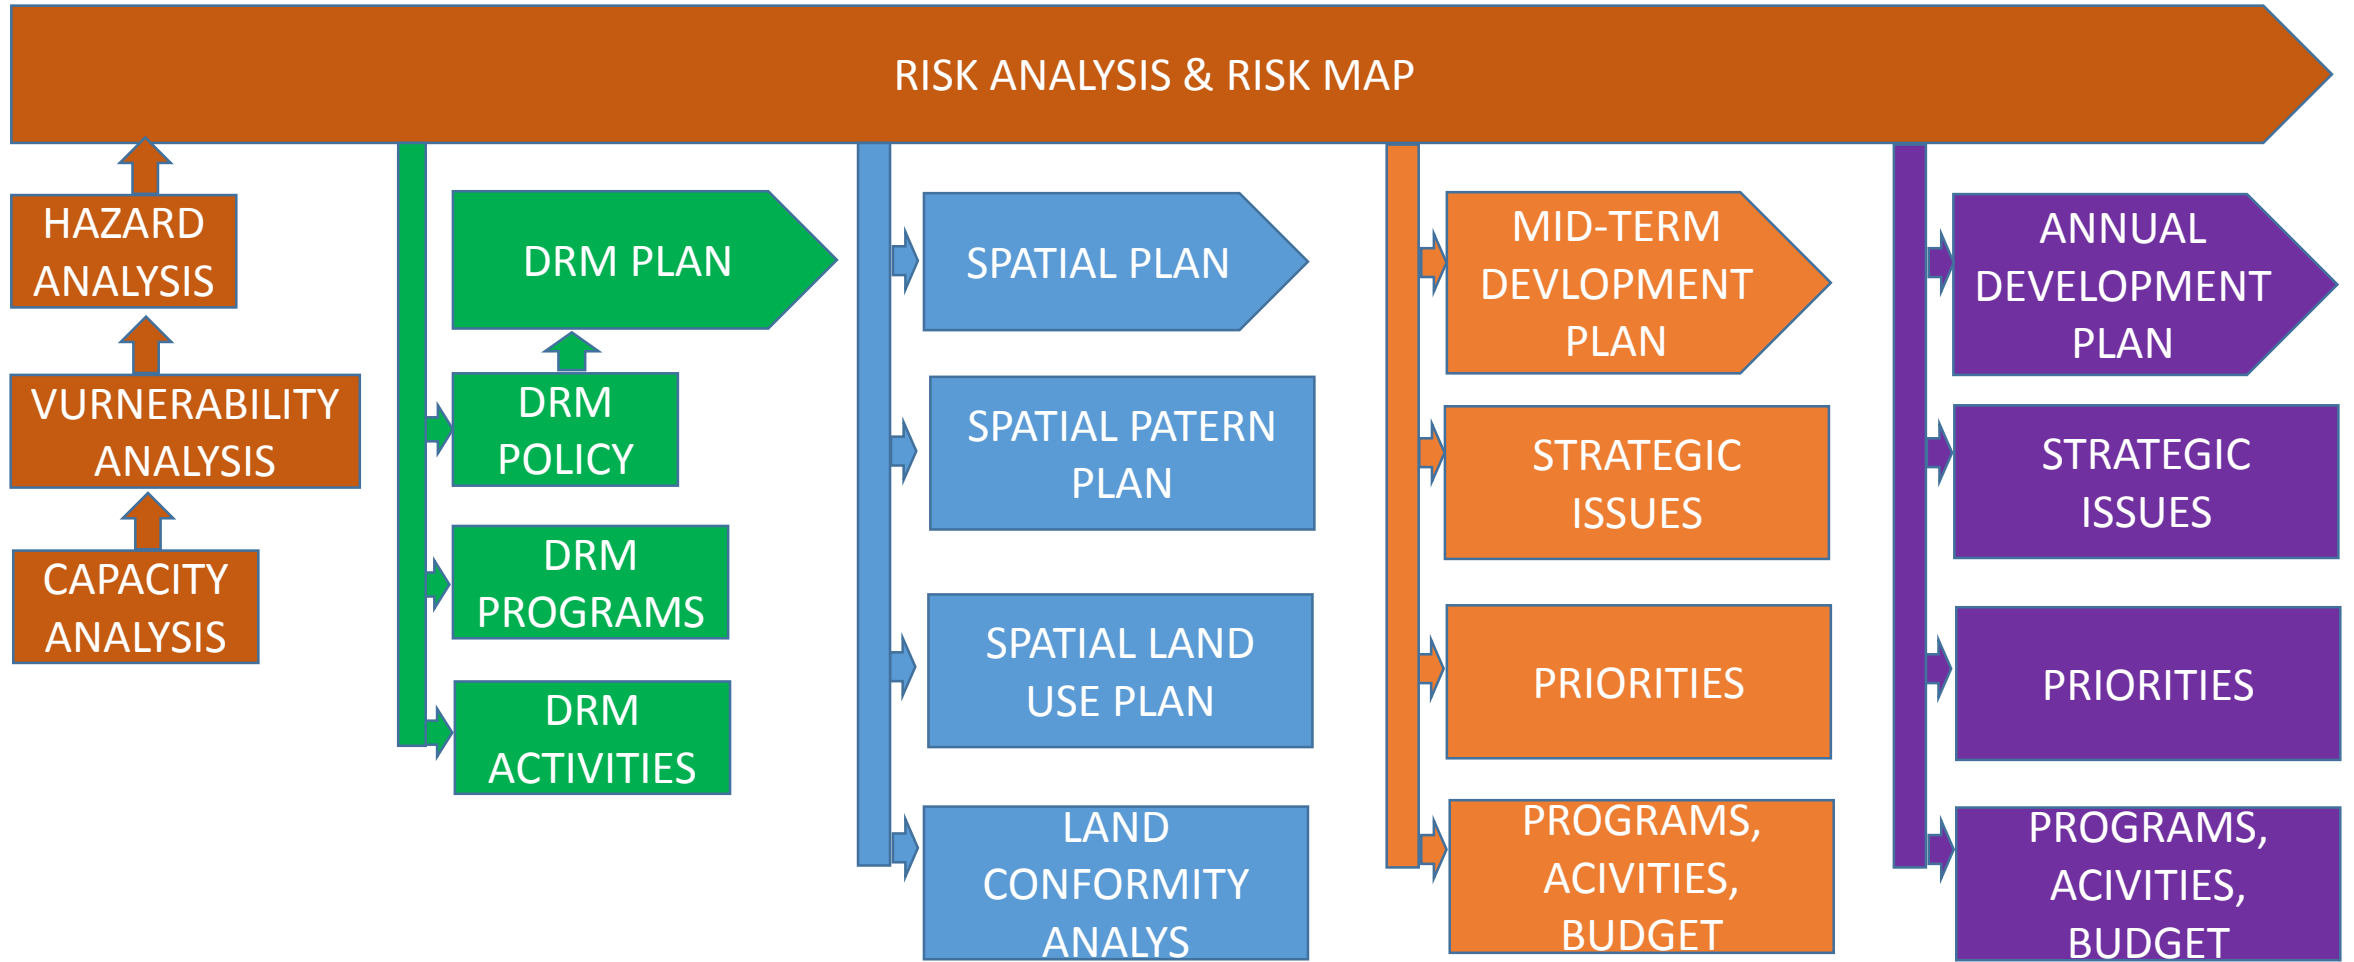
RISK ANALYSIS & RISK MAP

HAZARD ANALYSIS

VURNERABILITY ANALYSIS

CAPACITY ANALYSIS

DRM PLAN

DRM POLICY

DRM PROGRAMS

DRM ACTIVITIES

SPATIAL PLAN

SPATIAL PATERN PLAN

SPATIAL LAND USE PLAN

LAND CONFORMITY ANALYS

MID-TERM DEVLOPMENT PLAN

STRATEGIC ISSUES

PRIORITIES

PROGRAMS, ACIVITIES, BUDGET

ANNUAL DEVELOPMENT PLAN

STRATEGIC ISSUES

PRIORITIES

PROGRAMS, ACIVITIES, BUDGET